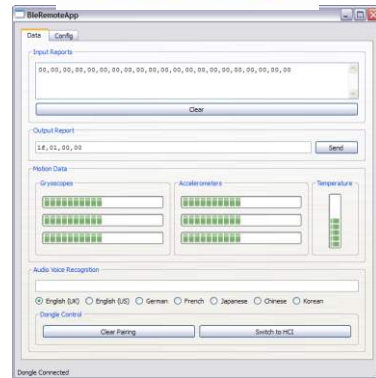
BleRemoteApp

Data Config

Input Reports

00,00,00,00,00,00,00,00,00,00,00,00,00,00,00,00,00,00,00,00,00

Clear

Output Report

18,01,00,00

Send

Motion Data

Gryoscopes

Accelerometers

Temperature

Audio Voice Recognition

English (UK) English (US) German French Japanese Chinese Korean

Dongle Control

Clear Pairing

Switch to HCI

Dongle Connected